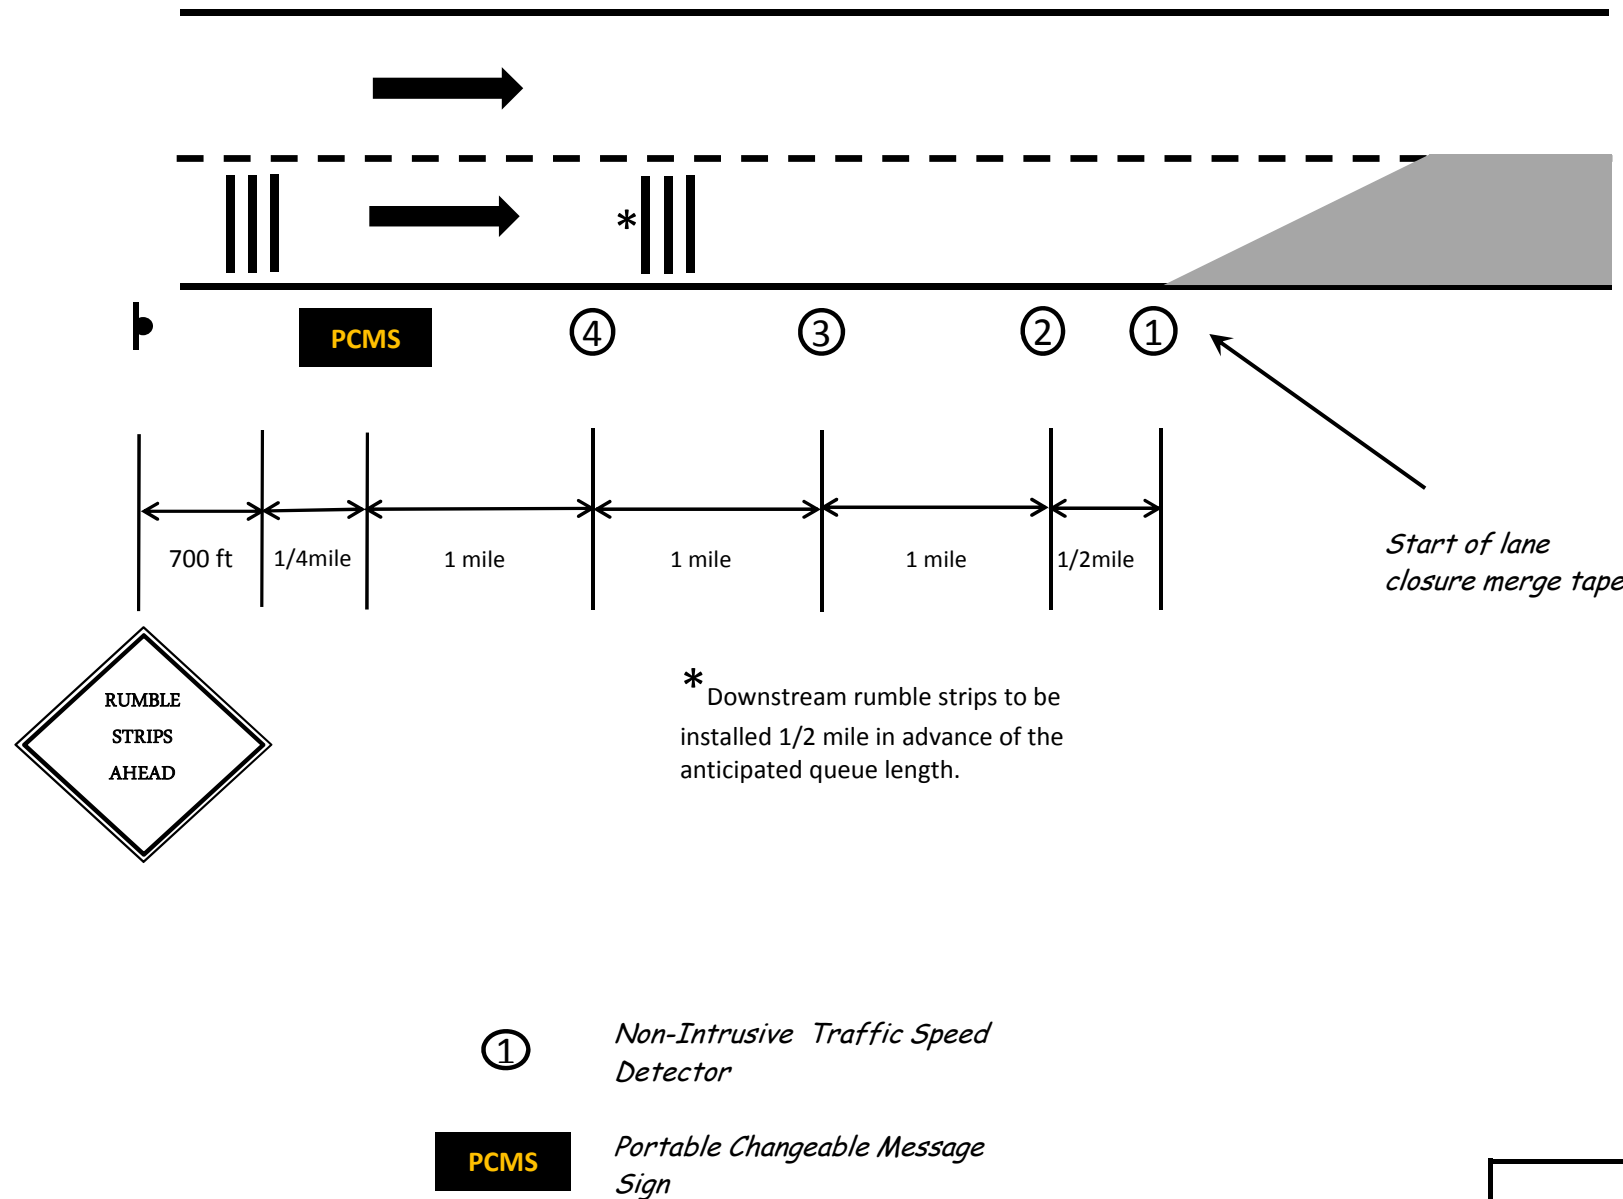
*

PCMS

④ ③ ② ①

700 ft | 1/4mile | 1 mile | 1 mile | 1 mile | 1/2mile

Start of lane closure merge tape

RUMBLE STRIPS AHEAD

*Downstream rumble strips to be installed 1/2 mile in advance of the anticipated queue length.

① Non-Intrusive Traffic Speed Detector

PCMS Portable Changeable Message Sign